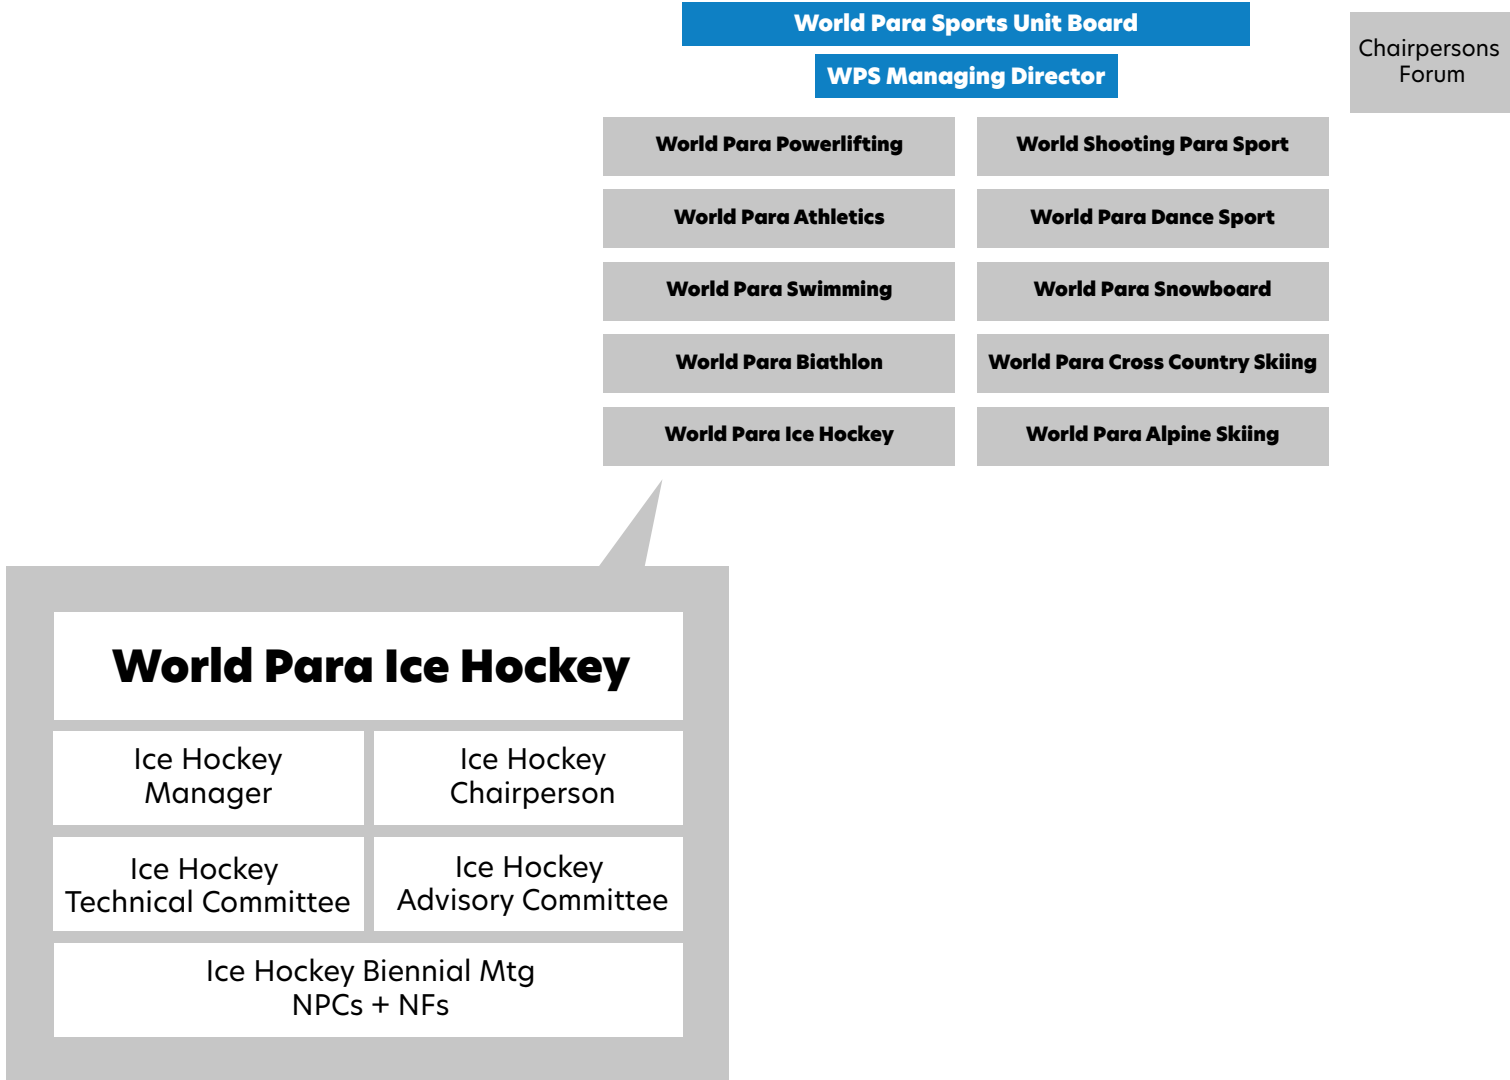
World Para Sports Unit Board

WPS Managing Director

Chairpersons Forum

World Para Powerlifting

World Shooting Para Sport

World Para Athletics

World Para Dance Sport

World Para Swimming

World Para Snowboard

World Para Biathlon

World Para Cross Country Skiing

World Para Ice Hockey

World Para Alpine Skiing

World Para Ice Hockey

Ice Hockey Manager

Ice Hockey Chairperson

Ice Hockey Technical Committee

Ice Hockey Advisory Committee

Ice Hockey Biennial Mtg NPCs + NFs